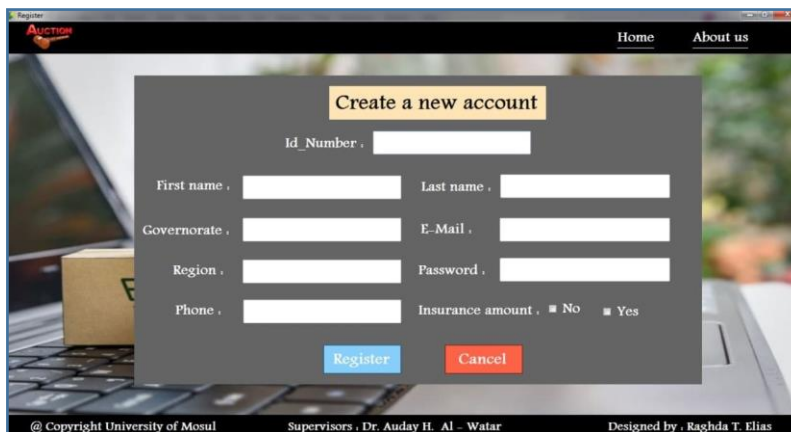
Register
AUCTION
Home
About us

Create a new account
Id_Number :
First name :
Last name :
Governorate :
E-Mail :
Region :
Password :
Phone :
Insurance amount : No Yes
Register
Cancel

@ Copyright University of Mosul
Supervisors : Dr. Auday H. Al – Watar
Designed by : Raghda T. Elias